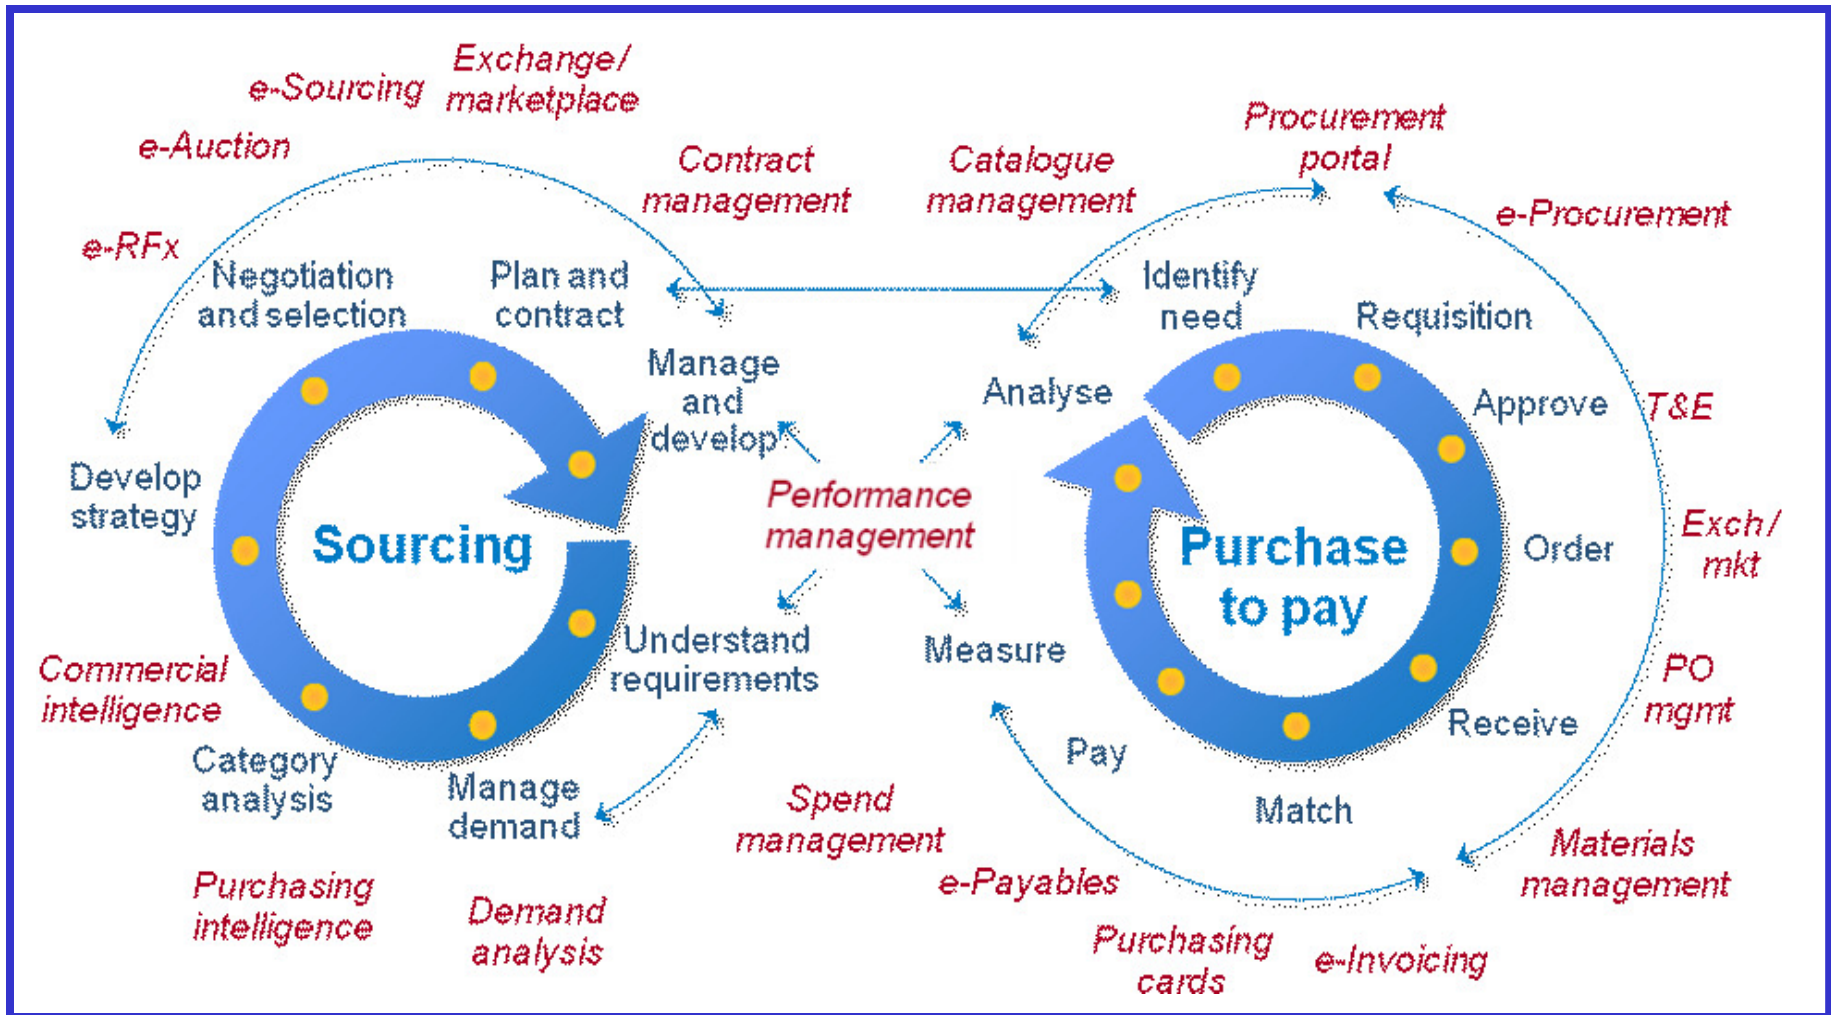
e-Sourcing

Exchange/ marketplace

e-Auction

Contract management

Catalogue management

Procurement portal

e-Procurement

e-RFx

Negotiation and selection

Plan and contract

Identify need

Requisition

Manage and develop

Analyse

Approve

T&E

Develop strategy

Sourcing

Performance management

Purchase to pay

Order

Exch/ mkt

Understand requirements

Measure

Commercial intelligence

PO mgmt

Receive

Category analysis

Manage demand

Pay

Match

Spend management

Materials management

e-Payables

Purchasing intelligence

Demand analysis

Purchasing cards

e-Invoicing